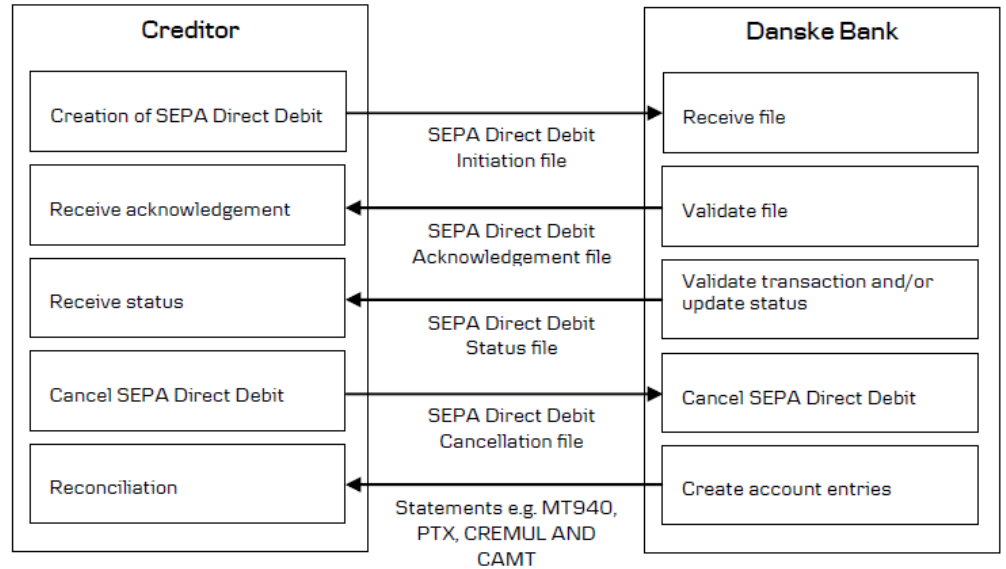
Creditor

Creation of SEPA Direct Debit

Receive acknowledgement

Receive status

Cancel SEPA Direct Debit

Reconciliation

SEPA Direct Debit Initiation file

SEPA Direct Debit Acknowledgement file

SEPA Direct Debit Status file

SEPA Direct Debit Cancellation file

Statements e.g. MT940, PTX, CREMUL AND CAMT

Danske Bank

Receive file

Validate file

Validate transaction and/or update status

Cancel SEPA Direct Debit

Create account entries